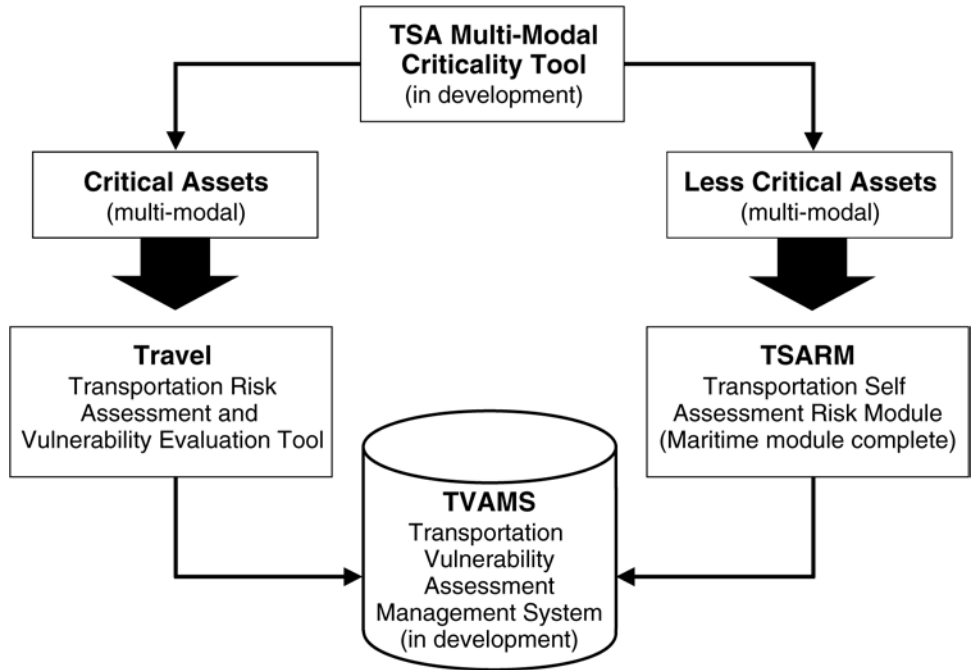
TSA Multi-Modal Criticality Tool
(in development)

Critical Assets
(multi-modal)

Less Critical Assets
(multi-modal)

Travel
Transportation Risk Assessment and Vulnerability Evaluation Tool

TSARM
Transportation Self Assessment Risk Module
(Maritime module complete)

TVAMS
Transportation Vulnerability Assessment Management System
(in development)